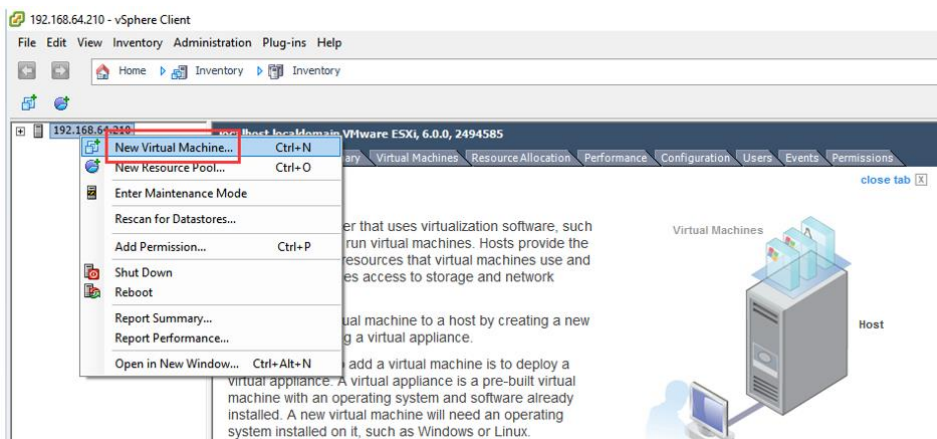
192.168.64.210 - vSphere Client

File Edit View Inventory Administration Plug-ins Help

Home Inventory Inventory

192.168.64.210

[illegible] VMware ESXi, 6.0.0, 2494585

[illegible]ary Virtual Machines Resource Allocation Performance Configuration Users Events Permissions

close tab

New Virtual Machine... Ctrl+N
New Resource Pool... Ctrl+O
Enter Maintenance Mode
Rescan for Datastores...
Add Permission... Ctrl+P
Shut Down
Reboot
Report Summary...
Report Performance...
Open in New Window... Ctrl+Alt+N

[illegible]er that uses virtualization software, such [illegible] run virtual machines. Hosts provide the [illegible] resources that virtual machines use and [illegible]es access to storage and network

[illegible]ual machine to a host by creating a new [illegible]g a virtual appliance.

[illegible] add a virtual machine is to deploy a virtual appliance. A virtual appliance is a pre-built virtual machine with an operating system and software already installed. A new virtual machine will need an operating system installed on it, such as Windows or Linux.

Virtual Machines

Host